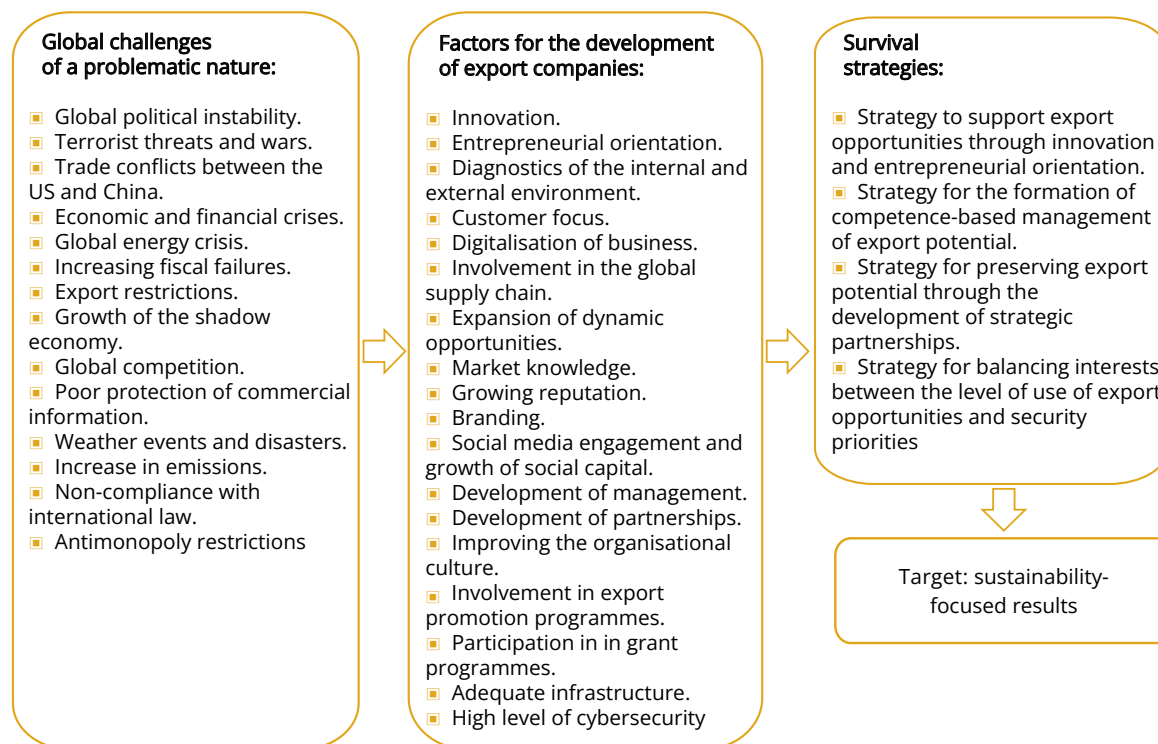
Global challenges of a problematic nature:

▣ Global political instability.
▣ Terrorist threats and wars.
▣ Trade conflicts between the US and China.
▣ Economic and financial crises.
▣ Global energy crisis.
▣ Increasing fiscal failures.
▣ Export restrictions.
▣ Growth of the shadow economy.
▣ Global competition.
▣ Poor protection of commercial information.
▣ Weather events and disasters.
▣ Increase in emissions.
▣ Non-compliance with international law.
▣ Antimonopoly restrictions

Factors for the development of export companies:

▣ Innovation.
▣ Entrepreneurial orientation.
▣ Diagnostics of the internal and external environment.
▣ Customer focus.
▣ Digitalisation of business.
▣ Involvement in the global supply chain.
▣ Expansion of dynamic opportunities.
▣ Market knowledge.
▣ Growing reputation.
▣ Branding.
▣ Social media engagement and growth of social capital.
▣ Development of management.
▣ Development of partnerships.
▣ Improving the organisational culture.
▣ Involvement in export promotion programmes.
▣ Participation in in grant programmes.
▣ Adequate infrastructure.
▣ High level of cybersecurity

Survival strategies:

▣ Strategy to support export opportunities through innovation and entrepreneurial orientation.
▣ Strategy for the formation of competence-based management of export potential.
▣ Strategy for preserving export potential through the development of strategic partnerships.
▣ Strategy for balancing interests between the level of use of export opportunities and security priorities

Target: sustainability-focused results